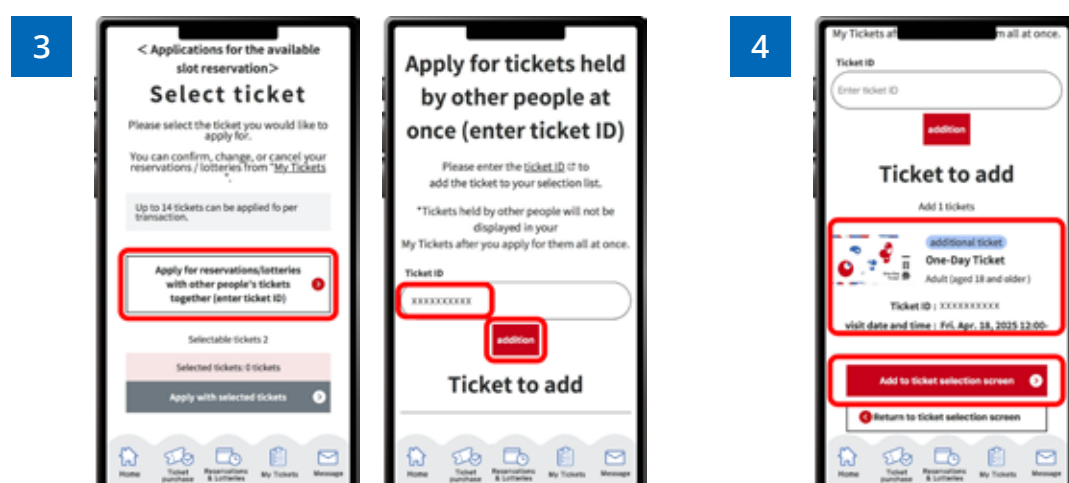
3

< Applications for the available slot reservation>

Select ticket

Please select the ticket you would like to apply for.

You can confirm, change, or cancel your reservations / lotteries from "My Tickets"

Up to 14 tickets can be applied fo per transaction.

Apply for reservations/lotteries with other people's tickets together (enter ticket ID)

Selectable tickets 2

Selected tickets: 0 tickets

Apply with selected tickets

Home Ticket purchase Reservations & Lotteries My Tickets Message

Apply for tickets held by other people at once (enter ticket ID)

Please enter the ticket ID to add the ticket to your selection list.

*Tickets held by other people will not be displayed in your My Tickets after you apply for them all at once.

Ticket ID

XXXXXXXXXX

addition

Ticket to add

Home Ticket purchase Reservations & Lotteries My Tickets Message

4

My Tickets af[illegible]m all at once.

Ticket ID

Enter ticket ID

addition

Ticket to add

Add 1 tickets

additional ticket

One-Day Ticket

Adult (aged 18 and older)

Ticket ID : XXXXXXXXXX

visit date and time : Fri. Apr. 18, 2025 12:00-

Add to ticket selection screen

Return to ticket selection screen

Home Ticket purchase Reservations & Lotteries My Tickets Message